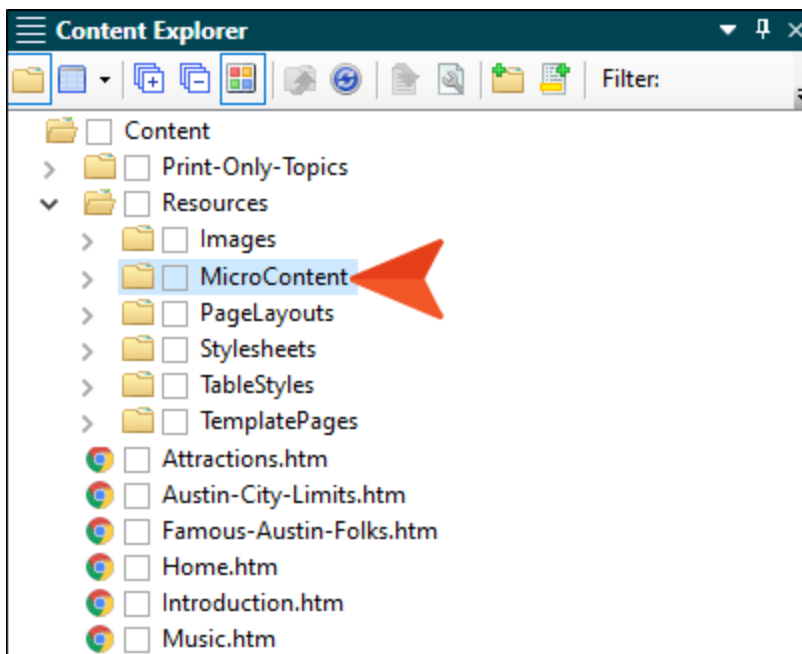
Content Explorer

Filter:

Content
Print-Only-Topics
Resources
Images
MicroContent
PageLayouts
Stylesheets
TableStyles
TemplatePages
Attractions.htm
Austin-City-Limits.htm
Famous-Austin-Folks.htm
Home.htm
Introduction.htm
Music.htm